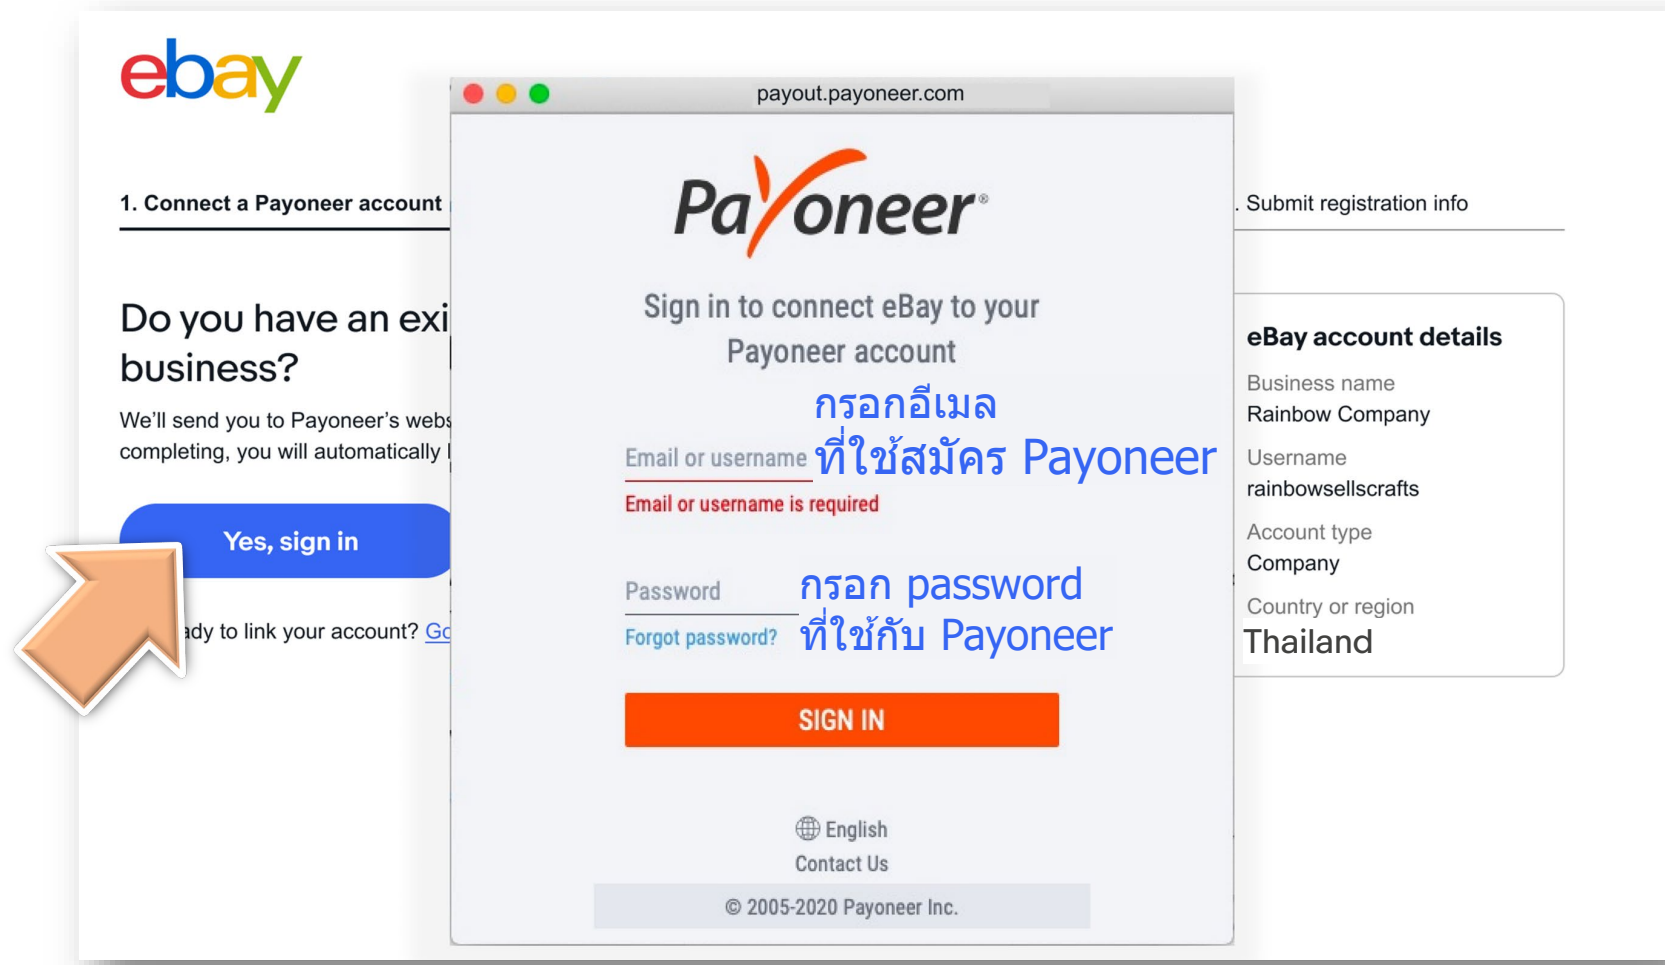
ebay

1. Connect a Payoneer account

. Submit registration info

Do you have an exi business?

We'll send you to Payoneer's webs completing, you will automatically

Yes, sign in

ady to link your account? Go

payout.payoneer.com

Payoneer

Sign in to connect eBay to your Payoneer account

กรอกอีเมล ที่ใช้สมัคร Payoneer

Email or username

Email or username is required

Password

กรอก password ที่ใช้กับ Payoneer

Forgot password?

SIGN IN

English

Contact Us

© 2005-2020 Payoneer Inc.

eBay account details

Business name
Rainbow Company

Username
rainbowsellscrafts

Account type
Company

Country or region
Thailand